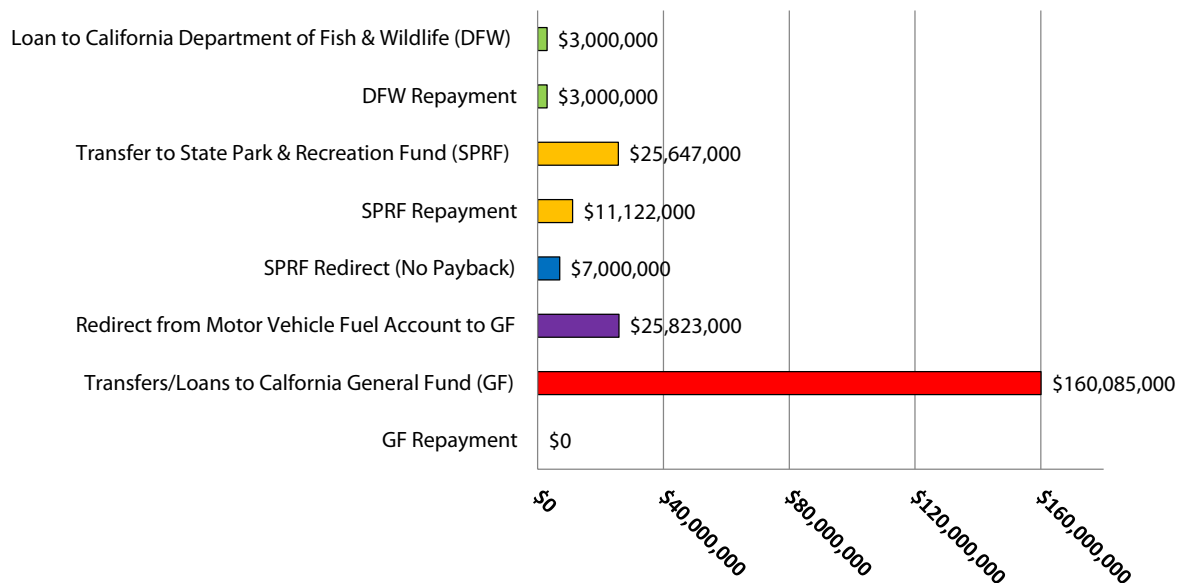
Loan to California Department of Fish & Wildlife (DFW) $3,000,000

DFW Repayment $3,000,000

Transfer to State Park & Recreation Fund (SPRF) $25,647,000

SPRF Repayment $11,122,000

SPRF Redirect (No Payback) $7,000,000

Redirect from Motor Vehicle Fuel Account to GF $25,823,000

Transfers/Loans to Calfornia General Fund (GF) $160,085,000

GF Repayment $0

$0
$40,000,000
$80,000,000
$120,000,000
$160,000,000